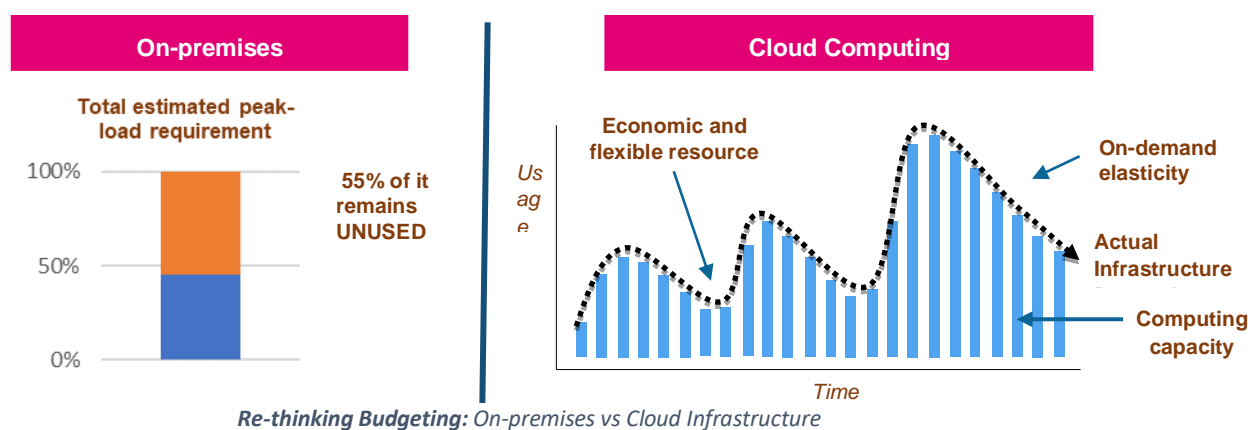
On-premises

Total estimated peak-load requirement

100%

50%

0%

55% of it remains UNUSED

Cloud Computing

Economic and flexible resource

Us ag e

On-demand elasticity

Actual Infrastructure

Computing capacity

Time

**Re-thinking Budgeting:** On-premises vs Cloud Infrastructure